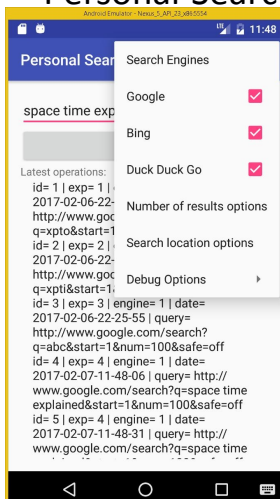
Personal Searc

Android Emulator - Nexus_5_API_23_x86:5554

11:48

Personal Sear

space time exp

Latest operations:

id= 1 | exp= 1 | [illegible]
2017-02-06-22-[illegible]
http://www.goog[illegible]
q=xpto&start=1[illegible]
id= 2 | exp= 2 | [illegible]
2017-02-06-22-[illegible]
http://www.goog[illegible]
q=xpti&start=1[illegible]
id= 3 | exp= 3 | engine= 1 | date= 2017-02-06-22-25-55 | query= http://www.google.com/search? q=abc&start=1&num=100&safe=off
id= 4 | exp= 4 | engine= 1 | date= 2017-02-07-11-48-06 | query= http:// www.google.com/search?q=space time explained&start=1&num=100&safe=off
id= 5 | exp= 4 | engine= 1 | date= 2017-02-07-11-48-31 | query= http:// www.google.com/search?q=space time

Search Engines

Google

Bing

Duck Duck Go

Number of results options

Search location options

Debug Options